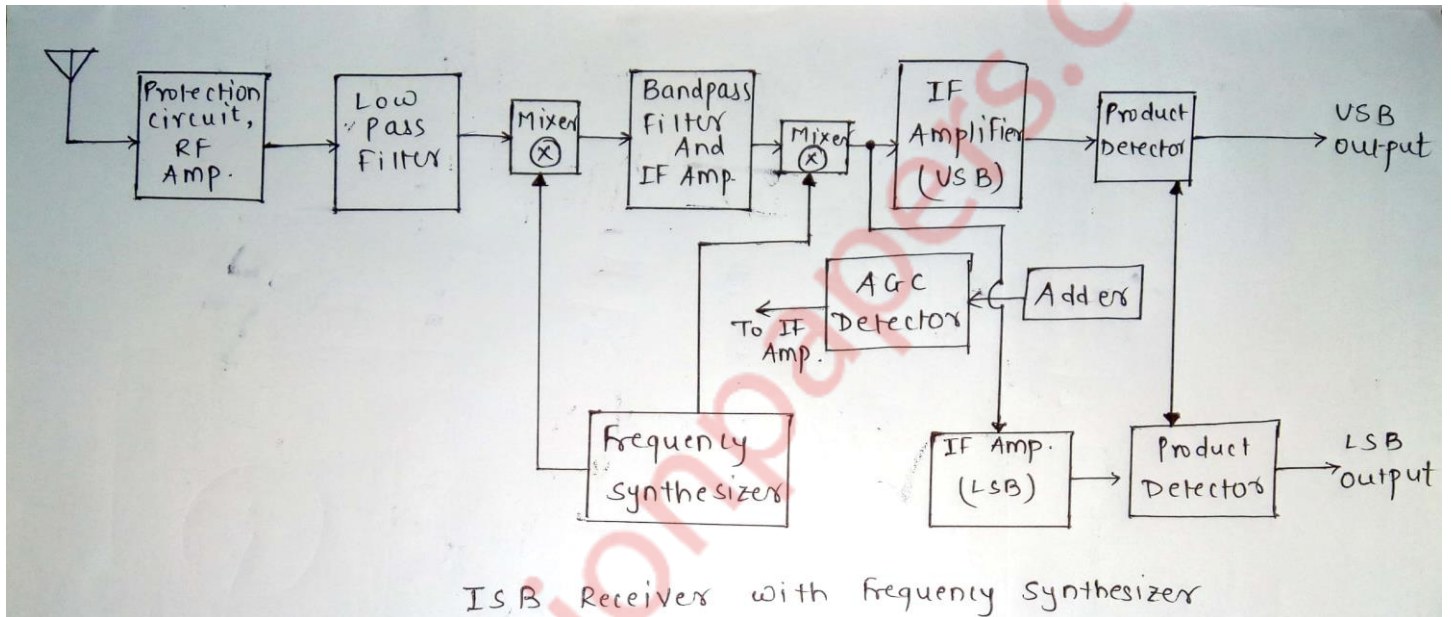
Protection circuit, RF Amp.

Low Pass Filter

Mixer $\otimes$

Bandpass Filter And IF Amp.

Mixer $\otimes$

IF Amplifier (USB)

Product Detector

USB output

AGC Detector

To IF Amp.

Adder

Frequency synthesizer

IF Amp. (LSB)

Product Detector

LSB output

ISB Receiver with frequency synthesizer